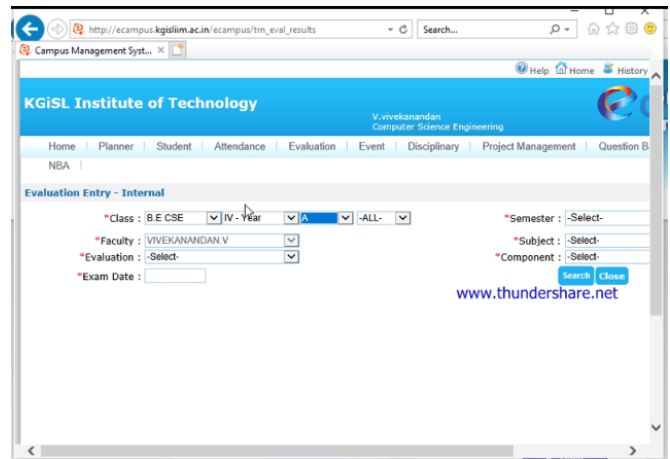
http://ecampus.kgisliim.ac.in/ecampus/trn_eval_results

Search...

Campus Management Syst... ×

Help Home History

KGiSL Institute of Technology

V.vivekanandan
Computer Science Engineering

Home | Planner | Student | Attendance | Evaluation | Event | Disciplinary | Project Management | Question B

NBA |

Evaluation Entry - Internal

*Class : B.E CSE IV - Year A -ALL-

*Semester : -Select-

*Faculty : VIVEKANANDAN.V

*Subject : -Select-

*Evaluation : -Select-

*Component : -Select-

*Exam Date :

Search Close

www.thundershare.net